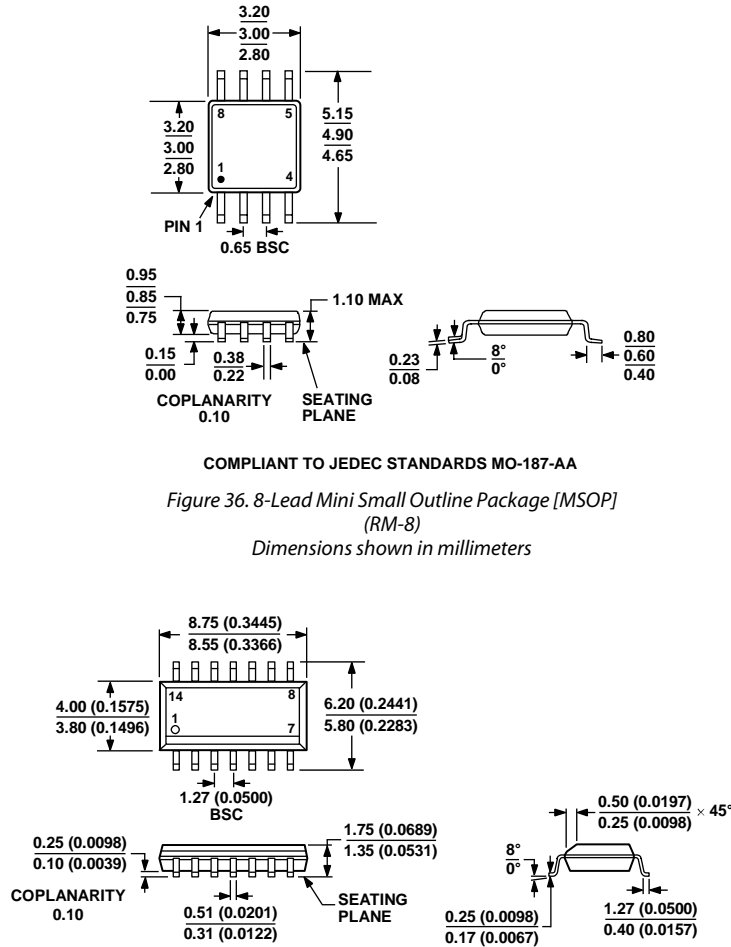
3.20
3.00
2.80

8
5
1
4

3.20
3.00
2.80

5.15
4.90
4.65

PIN 1
0.65 BSC

0.95
0.85
0.75

1.10 MAX

0.15
0.00

0.38
0.22

COPLANARITY
0.10

SEATING
PLANE

0.23
0.08

8°
0°

0.80
0.60
0.40

COMPLIANT TO JEDEC STANDARDS MO-187-AA

Figure 36. 8-Lead Mini Small Outline Package [MSOP]
(RM-8)
Dimensions shown in millimeters

8.75 (0.3445)
8.55 (0.3366)

14
8
1
7

4.00 (0.1575)
3.80 (0.1496)

6.20 (0.2441)
5.80 (0.2283)

1.27 (0.0500)
BSC

0.25 (0.0098)
0.10 (0.0039)

1.75 (0.0689)
1.35 (0.0531)

COPLANARITY
0.10

0.51 (0.0201)
0.31 (0.0122)

SEATING
PLANE

0.50 (0.0197)
0.25 (0.0098) $\times$ 45°

8°
0°

0.25 (0.0098)
0.17 (0.0067)

1.27 (0.0500)
0.40 (0.0157)